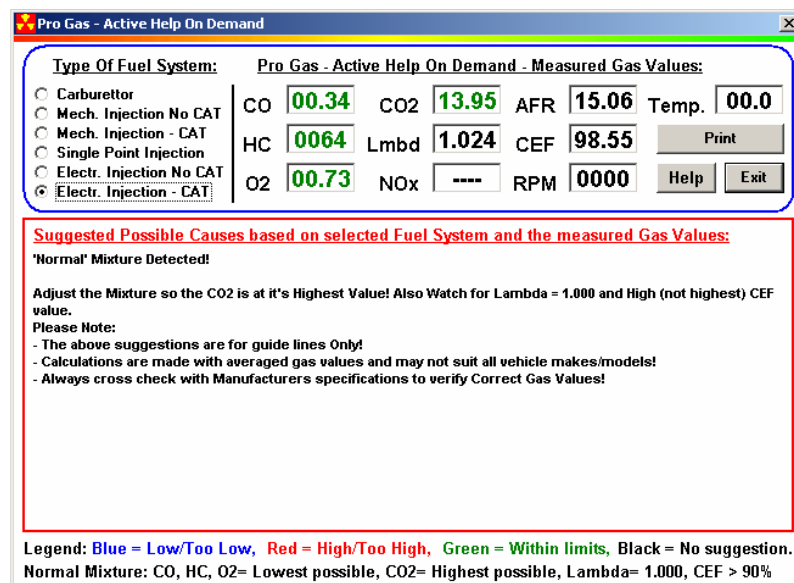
Pro Gas - Active Help On Demand

Type Of Fuel System:

Carburettor
Mech. Injection No CAT
Mech. Injection - CAT
Single Point Injection
Electr. Injection No CAT
Electr. Injection - CAT

Pro Gas - Active Help On Demand - Measured Gas Values:

| CO | 00.34 | CO2 | 13.95 | AFR | 15.06 | Temp. | 00.0 |
|---|---|---|---|---|---|---|---|
| HC | 0064 | Lmbd | 1.024 | CEF | 98.55 | Print | |
| O2 | 00.73 | NOx | ---- | RPM | 0000 | Help | Exit |

Suggested Possible Causes based on selected Fuel System and the measured Gas Values:

'Normal' Mixture Detected!

Adjust the Mixture so the CO2 is at it's Highest Value! Also Watch for Lambda = 1.000 and High (not highest) CEF value.
Please Note:
- The above suggestions are for guide lines Only!
- Calculations are made with averaged gas values and may not suit all vehicle makes/models!
- Always cross check with Manufacturers specifications to verify Correct Gas Values!

Legend: Blue = Low/Too Low, Red = High/Too High, Green = Within limits, Black = No suggestion.
Normal Mixture: CO, HC, O2= Lowest possible, CO2= Highest possible, Lambda= 1.000, CEF > 90%